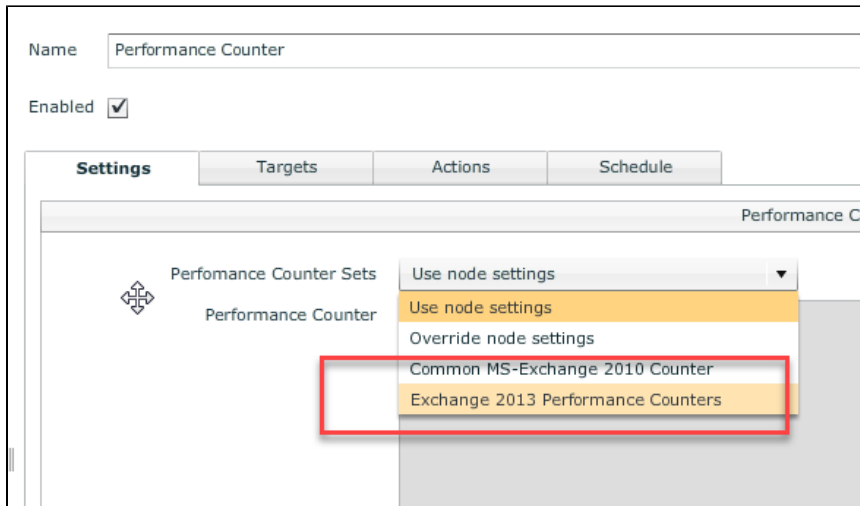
Name Performance Counter

Enabled ✓

Settings | Targets | Actions | Schedule

Performance C

Perfomance Counter Sets Use node settings ▼

Performance Counter

Use node settings
Override node settings
Common MS-Exchange 2010 Counter
Exchange 2013 Performance Counters